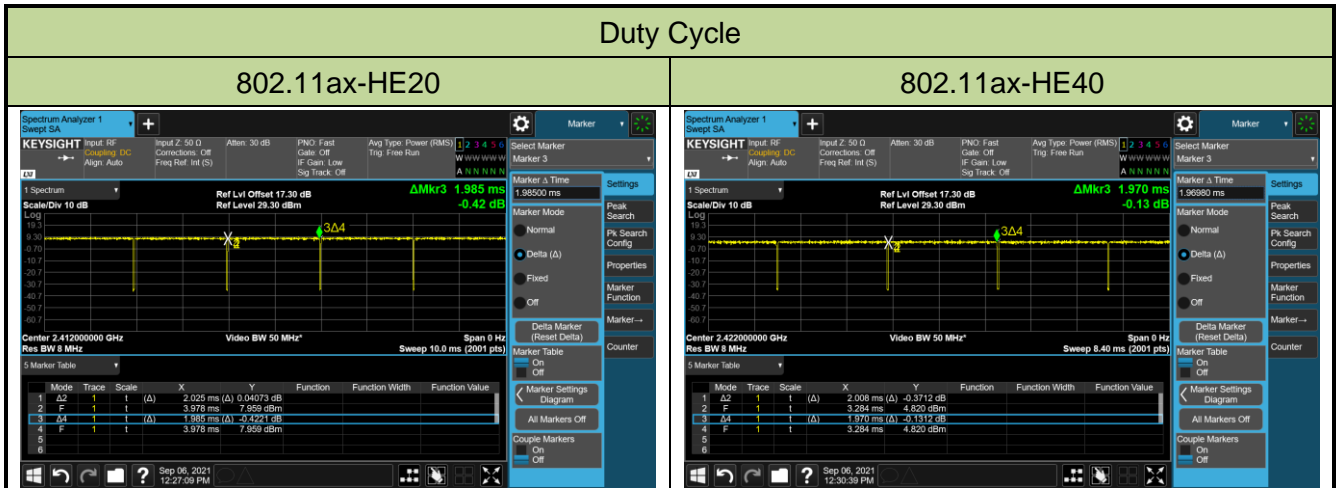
Duty Cycle

| 802.11ax-HE20 | 802.11ax-HE40 |
|---|---|

Spectrum Analyzer 1
Swept SA
Marker
KEYSIGHT Input: RF Coupling: DC Align: Auto
Input Z: 50 Ω Corrections: Off Freq Ref: Int (S)
Atten: 30 dB
PNO: Fast Gate: Off IF Gain: Low Sig Track: Off
Avg Type: Power (RMS) Trig: Free Run
1 2 3 4 5 6
W W W W W W
A N N N N N
Select Marker
Marker 3
1 Spectrum
Ref Lvl Offset 17.30 dB
Ref Level 29.30 dBm
ΔMkr3 1.985 ms
-0.42 dB
Scale/Div 10 dB
Log
19.3
9.30
-0.70
-10.7
-20.7
-30.7
-40.7
-50.7
-60.7
3Δ4
Center 2.412000000 GHz
Res BW 8 MHz
Video BW 50 MHz*
Span 0 Hz
Sweep 10.0 ms (2001 pts)
Marker Δ Time
1.98500 ms
Marker Mode
Normal
Delta (Δ)
Fixed
Off
Delta Marker (Reset Delta)
Marker Table
On
Off
Marker Settings Diagram
All Markers Off
Couple Markers
On
Off
Settings
Peak Search
Pk Search Config
Properties
Marker Function
Marker→
Counter
5 Marker Table

| | Mode | Trace | Scale | | X | | Y | Function | Function Width | Function Value |
|---|---|---|---|---|---|---|---|---|---|---|
| 1 | Δ2 | 1 | t | (Δ) | 2.025 ms | (Δ) | 0.04073 dB | | | |
| 2 | F | 1 | t | | 3.978 ms | | 7.959 dBm | | | |
| 3 | Δ4 | 1 | t | (Δ) | 1.985 ms | (Δ) | -0.4221 dB | | | |
| 4 | F | 1 | t | | 3.978 ms | | 7.959 dBm | | | |
| 5 | | | | | | | | | | |
| 6 | | | | | | | | | | |

Sep 06, 2021
12:27:09 PM

Spectrum Analyzer 1
Swept SA
Marker
KEYSIGHT Input: RF Coupling: DC Align: Auto
Input Z: 50 Ω Corrections: Off Freq Ref: Int (S)
Atten: 30 dB
PNO: Fast Gate: Off IF Gain: Low Sig Track: Off
Avg Type: Power (RMS) Trig: Free Run
1 2 3 4 5 6
W W W W W W
A N N N N N
Select Marker
Marker 3
1 Spectrum
Ref Lvl Offset 17.30 dB
Ref Level 29.30 dBm
ΔMkr3 1.970 ms
-0.13 dB
Scale/Div 10 dB
Log
19.3
9.30
-0.70
-10.7
-20.7
-30.7
-40.7
-50.7
-60.7
3Δ4
Center 2.422000000 GHz
Res BW 8 MHz
Video BW 50 MHz*
Span 0 Hz
Sweep 8.40 ms (2001 pts)
Marker Δ Time
1.96980 ms
Marker Mode
Normal
Delta (Δ)
Fixed
Off
Delta Marker (Reset Delta)
Marker Table
On
Off
Marker Settings Diagram
All Markers Off
Couple Markers
On
Off
Settings
Peak Search
Pk Search Config
Properties
Marker Function
Marker→
Counter
5 Marker Table

| | Mode | Trace | Scale | | X | | Y | Function | Function Width | Function Value |
|---|---|---|---|---|---|---|---|---|---|---|
| 1 | Δ2 | 1 | t | (Δ) | 2.008 ms | (Δ) | -0.3712 dB | | | |
| 2 | F | 1 | t | | 3.284 ms | | 4.820 dBm | | | |
| 3 | Δ4 | 1 | t | (Δ) | 1.970 ms | (Δ) | -0.1312 dB | | | |
| 4 | F | 1 | t | | 3.284 ms | | 4.820 dBm | | | |
| 5 | | | | | | | | | | |
| 6 | | | | | | | | | | |

Sep 06, 2021
12:30:39 PM